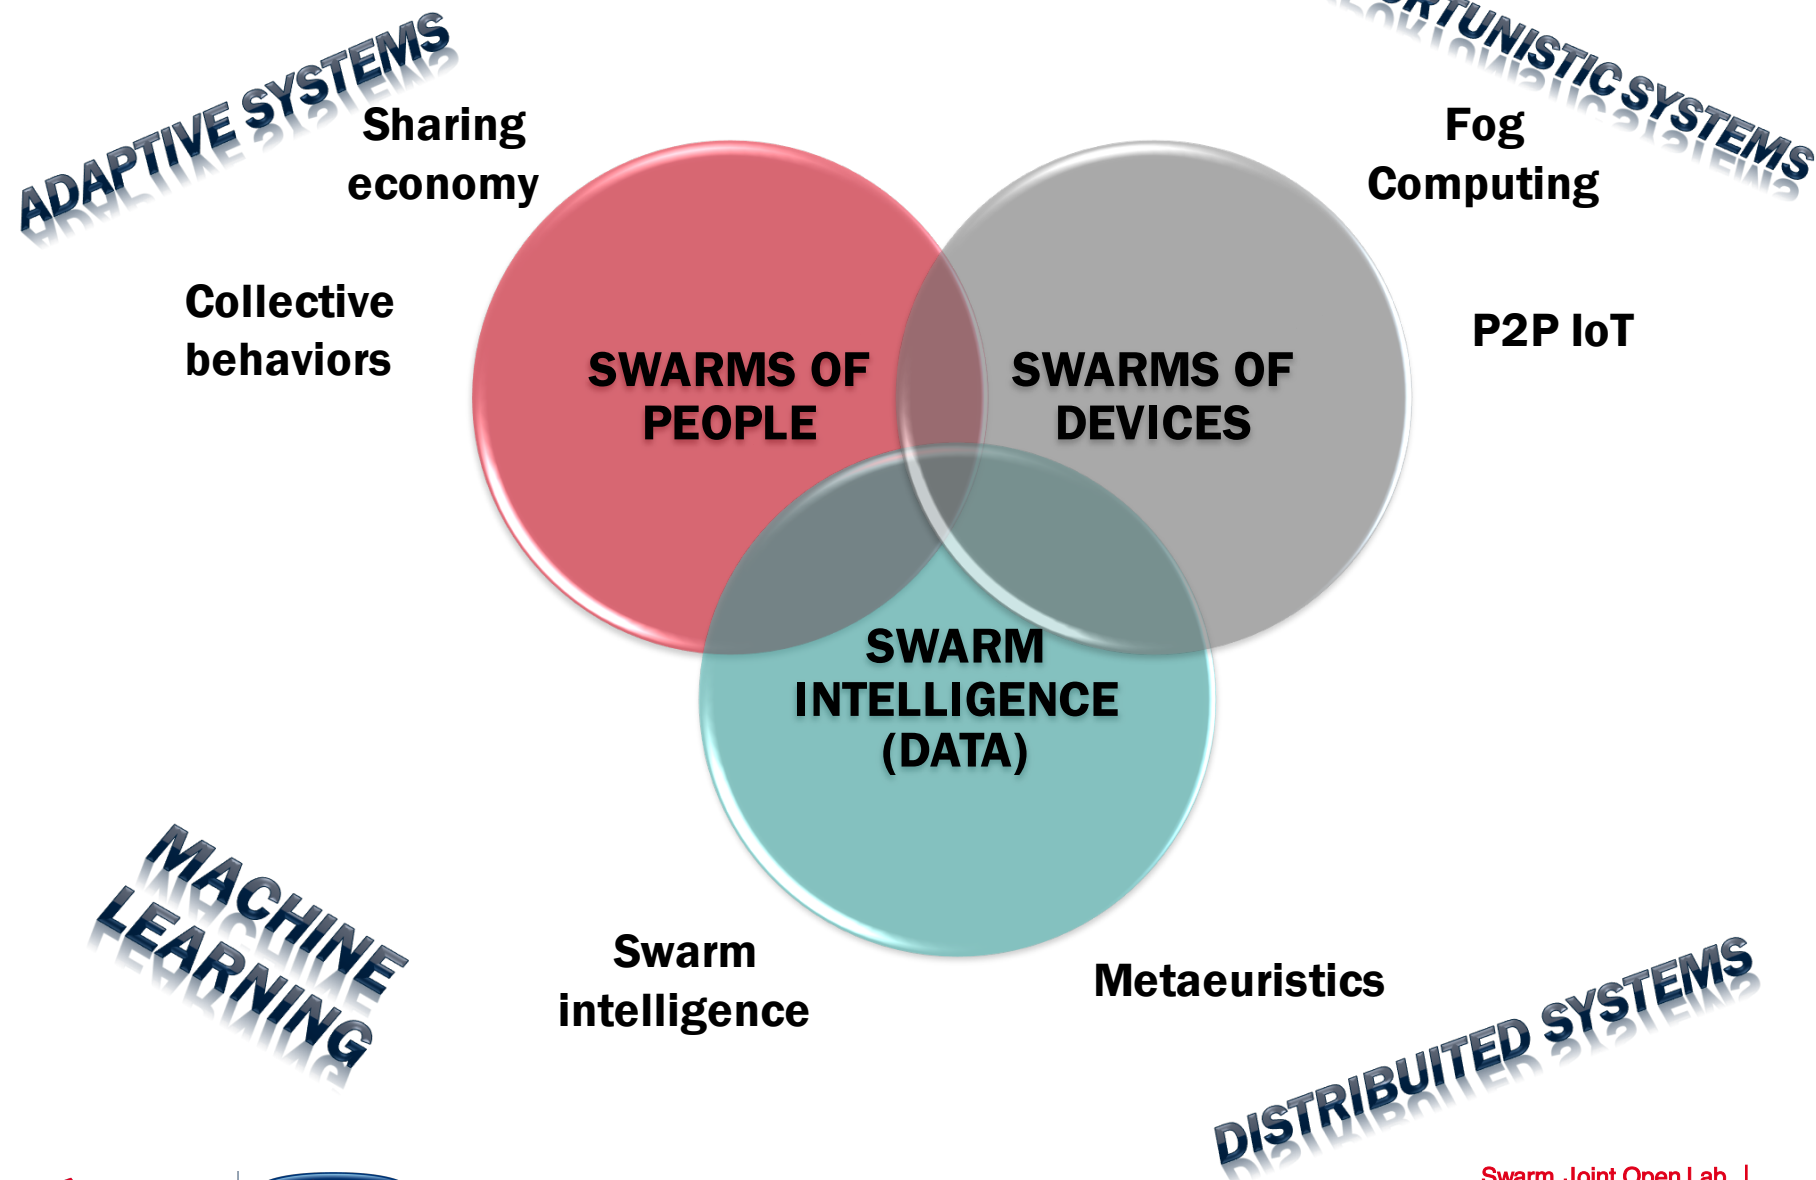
ADAPTIVE SYSTEMS

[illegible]RTUNISTIC SYSTEMS

Sharing economy

Fog Computing

Collective behaviors

P2P IoT

SWARMS OF PEOPLE

SWARMS OF DEVICES

SWARM INTELLIGENCE (DATA)

MACHINE LEARNING

Swarm intelligence

Metaeuristics

DISTRIBUITED SYSTEMS

Swarm Joint Open Lab